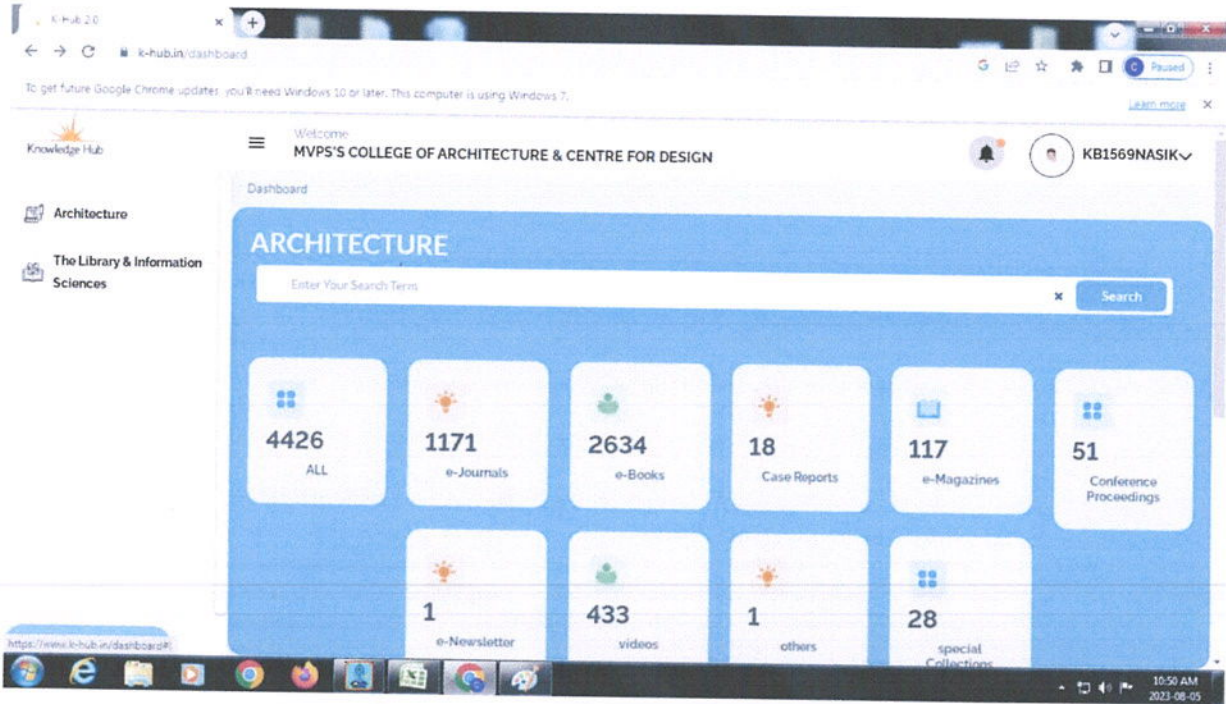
K-Hub 2.0

k-hub.in/dashboard

Paused

To get future Google Chrome updates you'll need Windows 10 or later. This computer is using Windows 7.

Learn more

Knowledge Hub

Welcome
MVPS'S COLLEGE OF ARCHITECTURE & CENTRE FOR DESIGN

KB1569NASIK

Dashboard

Architecture

The Library & Information Sciences

ARCHITECTURE

Enter Your Search Terms

Search

4426
ALL

1171
e-Journals

2634
e-Books

18
Case Reports

117
e-Magazines

51
Conference Proceedings

1
e-Newsletter

433
videos

1
others

28
special Collections

https://www.k-hub.in/dashboard#

10:50 AM
2023-08-05